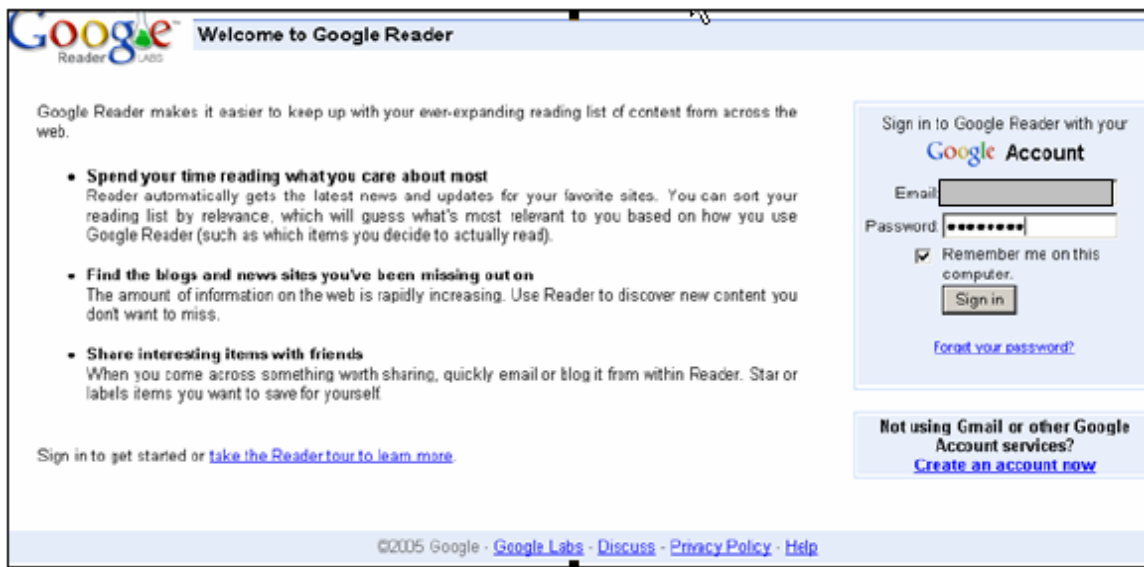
Google Reader LABS

Welcome to Google Reader

Google Reader makes it easier to keep up with your ever-expanding reading list of content from across the web.

• Spend your time reading what you care about most
Reader automatically gets the latest news and updates for your favorite sites. You can sort your reading list by relevance, which will guess what's most relevant to you based on how you use Google Reader (such as which items you decide to actually read).

• Find the blogs and news sites you've been missing out on
The amount of information on the web is rapidly increasing. Use Reader to discover new content you dont want to miss.

• Share interesting items with friends
When you come across something worth sharing, quickly email or blog it from within Reader. Star or labels items you want to save for yourself.

Sign in to get started or take the Reader tour to learn more.

Sign in to Google Reader with your
Google Account

Email:

Password: ••••••••

Remember me on this computer.

Sign in

Forgot your password?

Not using Gmail or other Google Account services?
Create an account now

©2005 Google - Google Labs - Discuss - Privacy Policy - Help